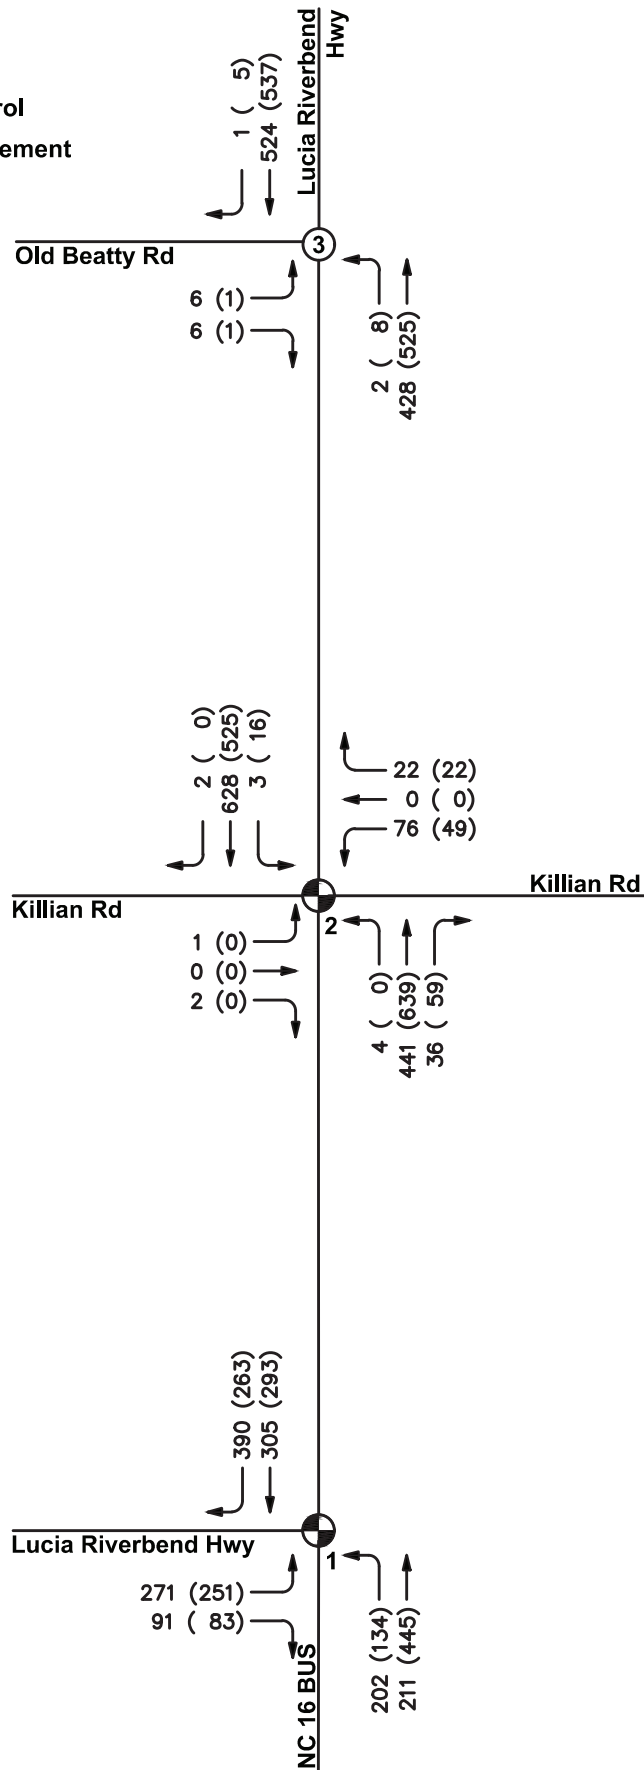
rol
ement

Lucia Riverbend Hwy

1 ( 5)
524 (537)

Old Beatty Rd

3

6 (1)
6 (1)

2 ( 8)
428 (525)

2 ( 0)
628 (525)
3 ( 16)

22 (22)
0 ( 0)
76 (49)

Killian Rd

Killian Rd

2

1 (0)
0 (0)
2 (0)

4 ( 0)
441 (639)
36 ( 59)

390 (263)
305 (293)

Lucia Riverbend Hwy

1

271 (251)
91 ( 83)

202 (134)
211 (445)

NC 16 BUS